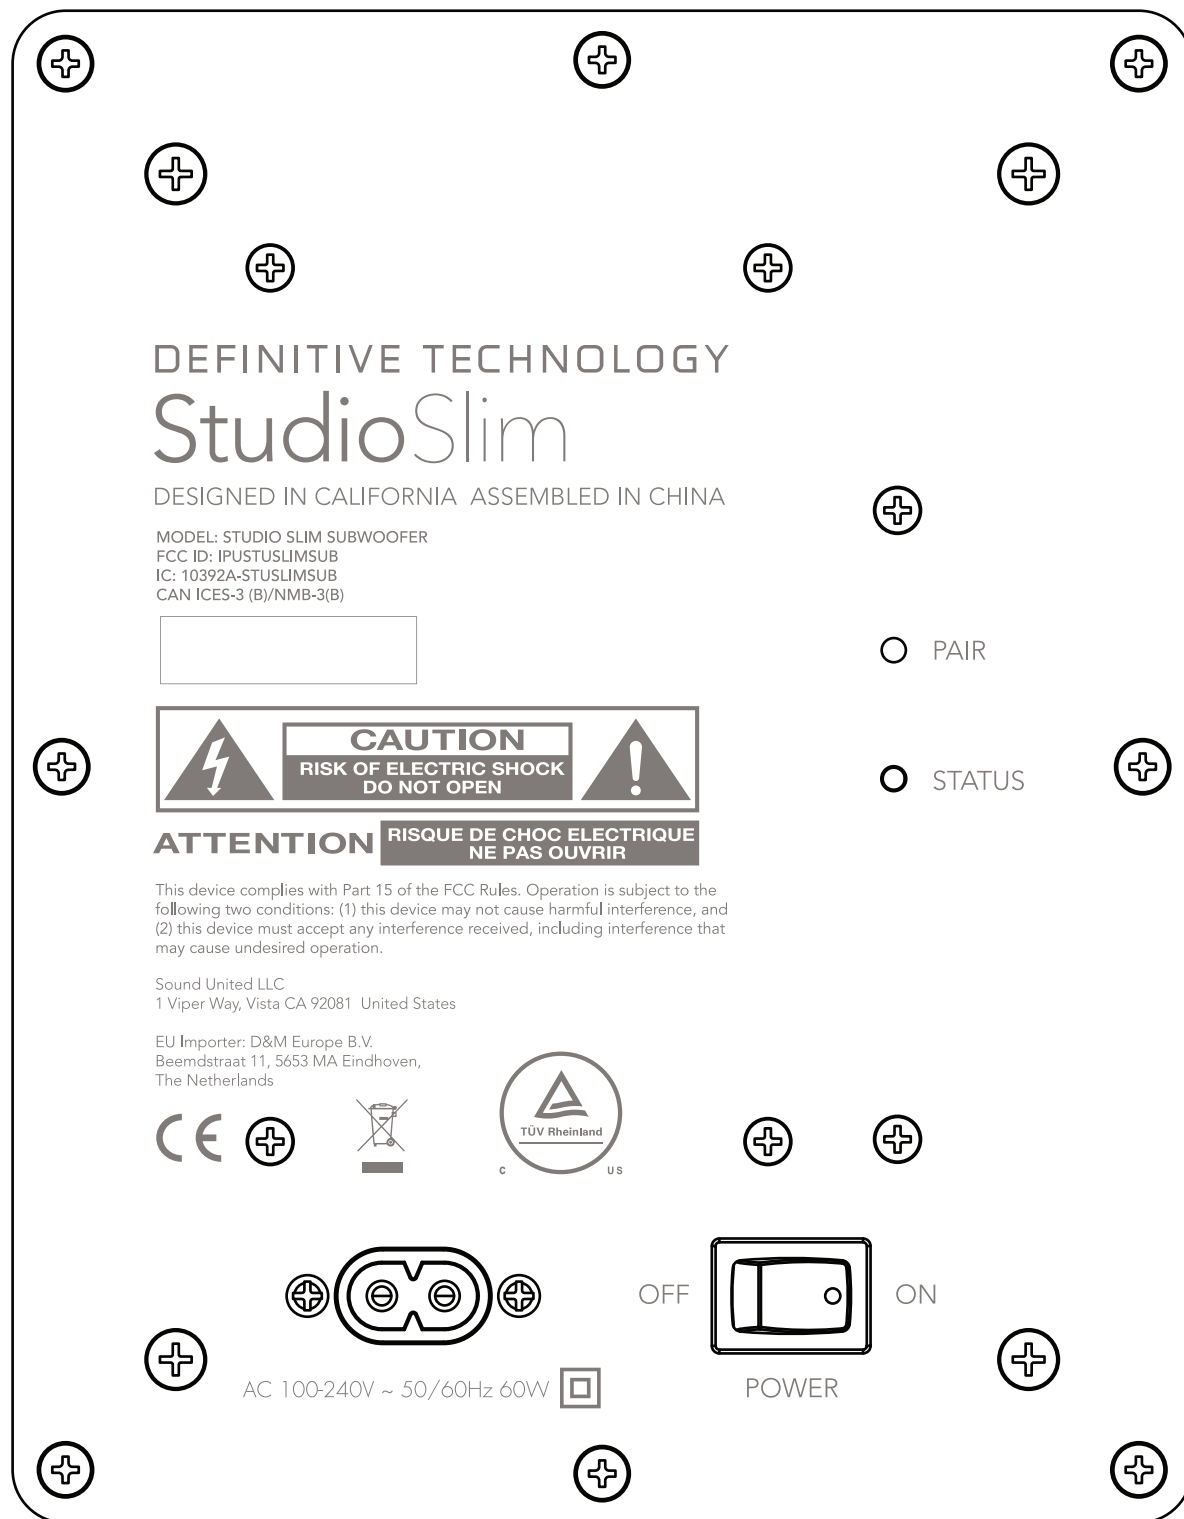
DEFINITIVE TECHNOLOGY
StudioSlim
DESIGNED IN CALIFORNIA ASSEMBLED IN CHINA

MODEL: STUDIO SLIM SUBWOOFER
FCC ID: IPUSTUSLIMSUB
IC: 10392A-STUSLIMSUB
CAN ICES-3 (B)/NMB-3(B)

PAIR

CAUTION
RISK OF ELECTRIC SHOCK
DO NOT OPEN

STATUS

ATTENTION RISQUE DE CHOC ELECTRIQUE NE PAS OUVRIR

This device complies with Part 15 of the FCC Rules. Operation is subject to the following two conditions: (1) this device may not cause harmful interference, and (2) this device must accept any interference received, including interference that may cause undesired operation.

Sound United LLC
1 Viper Way, Vista CA 92081 United States

EU Importer: D&M Europe B.V.
Beemdstraat 11, 5653 MA Eindhoven,
The Netherlands

CE

TÜV Rheinland
C US

OFF ON

AC 100-240V ~ 50/60Hz 60W

POWER